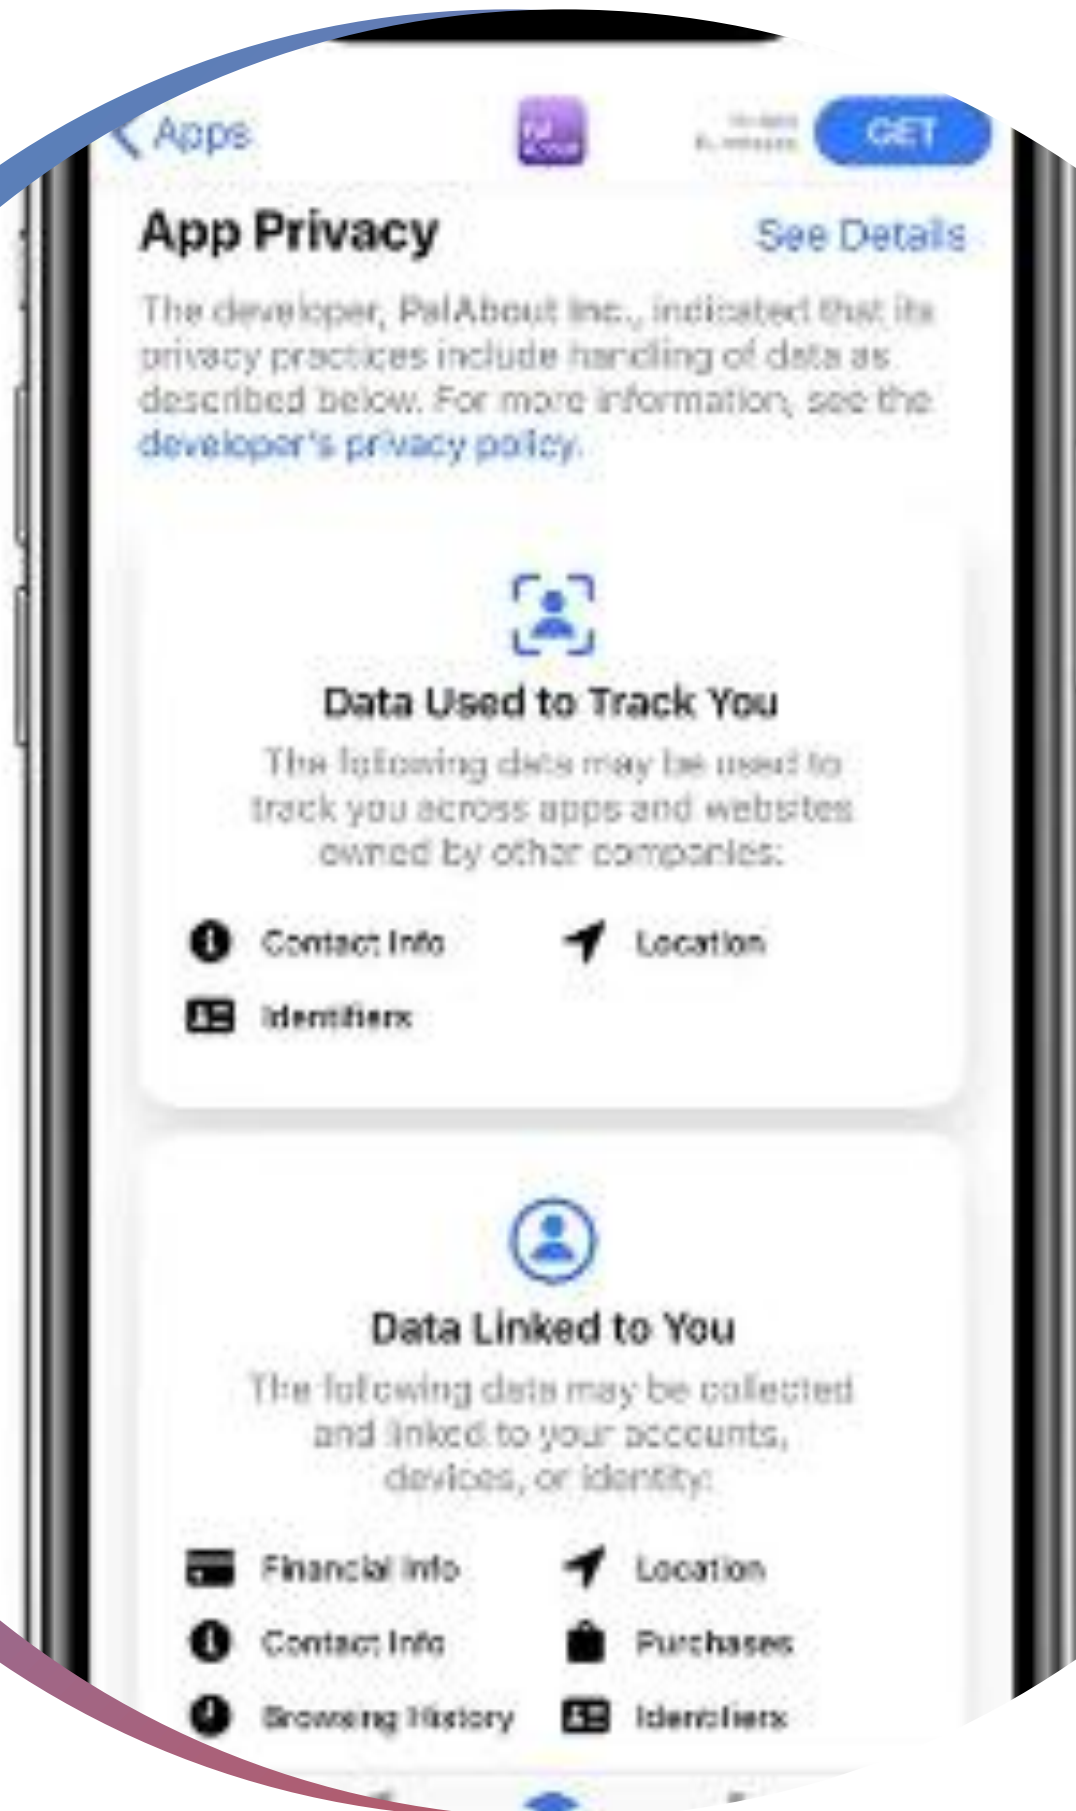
Apps

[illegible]

GET

App Privacy

See Details

The developer, PalAbout Inc., indicated that its privacy practices include handling of data as described below. For more information, see the developer's privacy policy.

Data Used to Track You

The following data may be used to track you across apps and websites owned by other companies:

Contact Info

Location

Identifiers

Data Linked to You

The following data may be collected and linked to your accounts, devices, or identity:

Financial Info

Location

Contact Info

Purchases

Browsing History

Identifiers